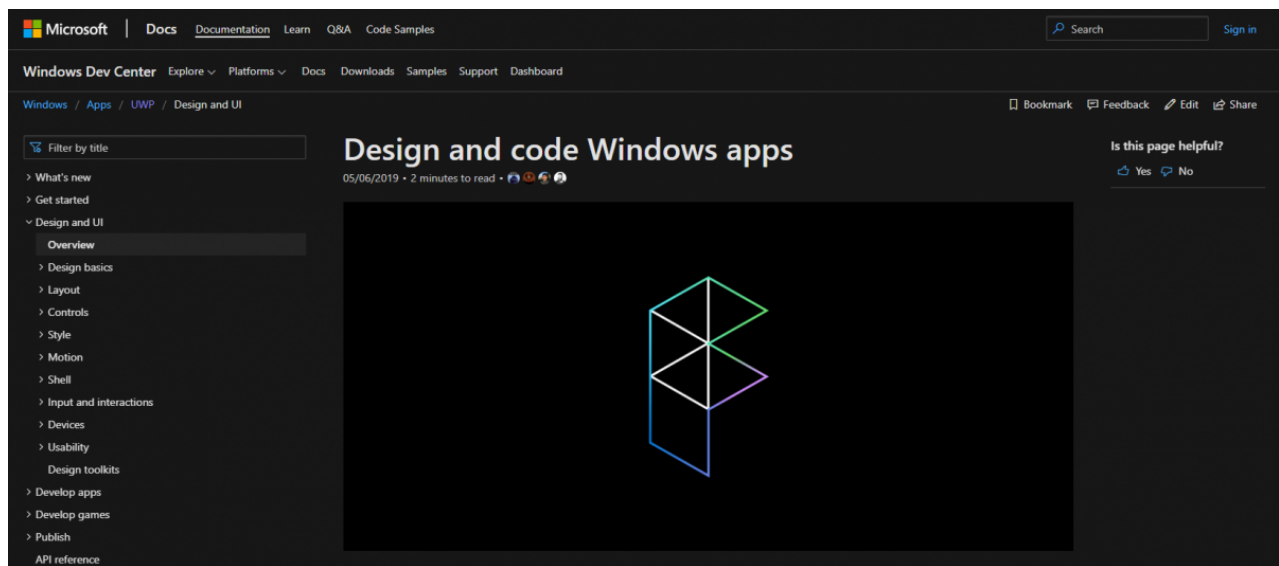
Microsoft | Docs Documentation Learn Q&A Code Samples

Search Sign in

Windows Dev Center Explore Platforms Docs Downloads Samples Support Dashboard

Windows / Apps / UWP / Design and UI

Bookmark Feedback Edit Share

Filter by title

> What's new
> Get started
Design and UI
Overview
> Design basics
> Layout
> Controls
> Style
> Motion
> Shell
> Input and interactions
> Devices
> Usability
Design toolkits
> Develop apps
> Develop games
> Publish
API reference

# Design and code Windows apps

05/06/2019 • 2 minutes to read •

Is this page helpful?

Yes No